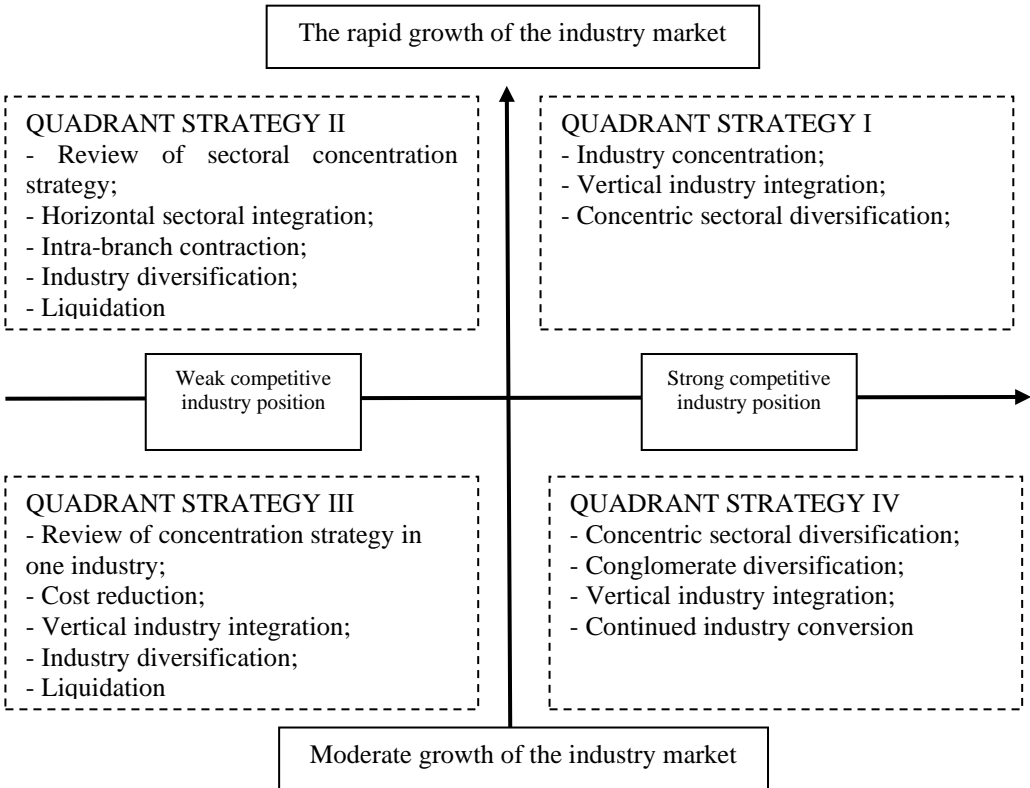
The rapid growth of the industry market

QUADRANT STRATEGY II
- Review of sectoral concentration strategy;
- Horizontal sectoral integration;
- Intra-branch contraction;
- Industry diversification;
- Liquidation

QUADRANT STRATEGY I
- Industry concentration;
- Vertical industry integration;
- Concentric sectoral diversification;

Weak competitive industry position

Strong competitive industry position

QUADRANT STRATEGY III
- Review of concentration strategy in one industry;
- Cost reduction;
- Vertical industry integration;
- Industry diversification;
- Liquidation

QUADRANT STRATEGY IV
- Concentric sectoral diversification;
- Conglomerate diversification;
- Vertical industry integration;
- Continued industry conversion

Moderate growth of the industry market